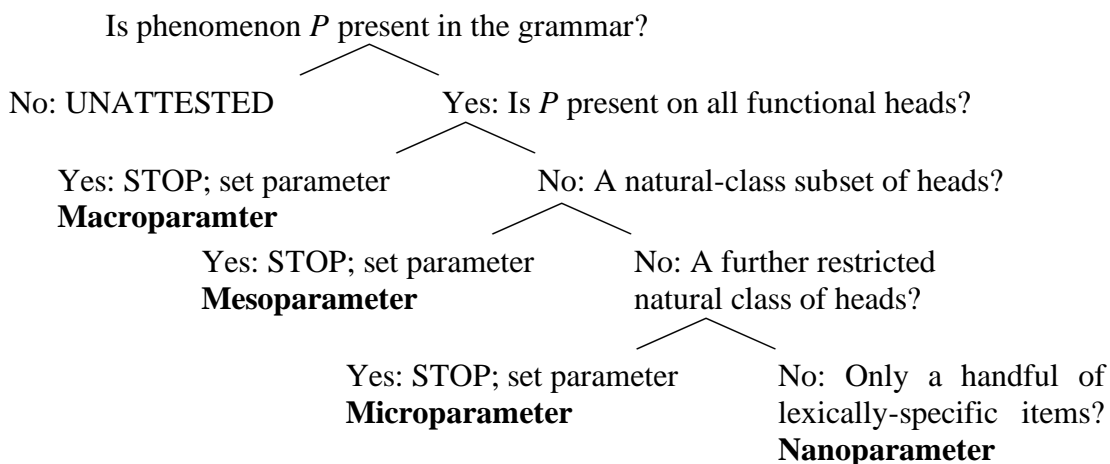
Is phenomenon *P* present in the grammar?

No: UNATTESTED

Yes: Is *P* present on all functional heads?

Yes: STOP; set parameter
**Macroparamter**

No: A natural-class subset of heads?

Yes: STOP; set parameter
**Mesoparameter**

No: A further restricted natural class of heads?

Yes: STOP; set parameter
**Microparameter**

No: Only a handful of lexically-specific items?
**Nanoparameter**